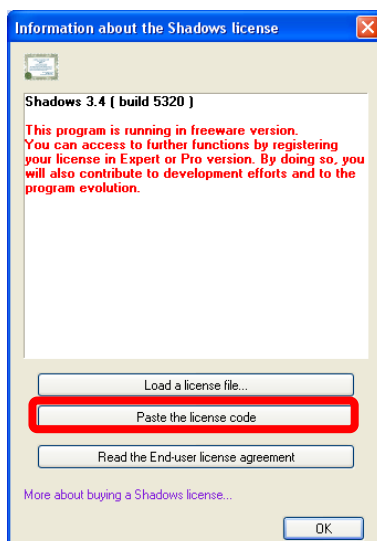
Information about the Shadows license

Shadows 3.4 ( build 5320 )

This program is running in freeware version.
You can access to further functions by registering your license in Expert or Pro version. By doing so, you will also contribute to development efforts and to the program evolution.

Load a license file...

Paste the license code

Read the End-user license agreement

More about buying a Shadows license...

OK